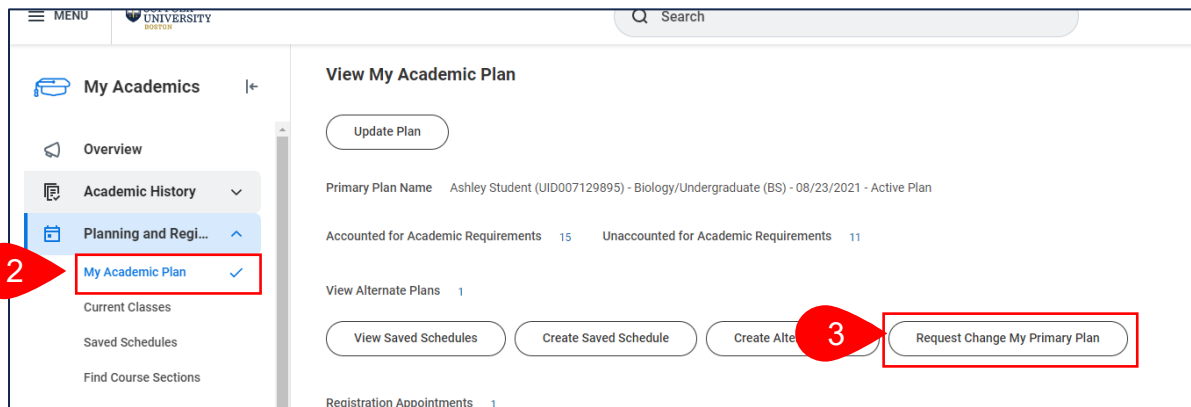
MENU

SUFFOLK UNIVERSITY BOSTON

Search

My Academics

Overview

Academic History

Planning and Regi...

2

My Academic Plan

Current Classes

Saved Schedules

Find Course Sections

View My Academic Plan

Update Plan

Primary Plan Name Ashley Student (UID007129895) - Biology/Undergraduate (BS) - 08/23/2021 - Active Plan

Accounted for Academic Requirements 15 Unaccounted for Academic Requirements 11

View Alternate Plans 1

View Saved Schedules

Create Saved Schedule

Create Alte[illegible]

3

Request Change My Primary Plan

Registration Appointments 1